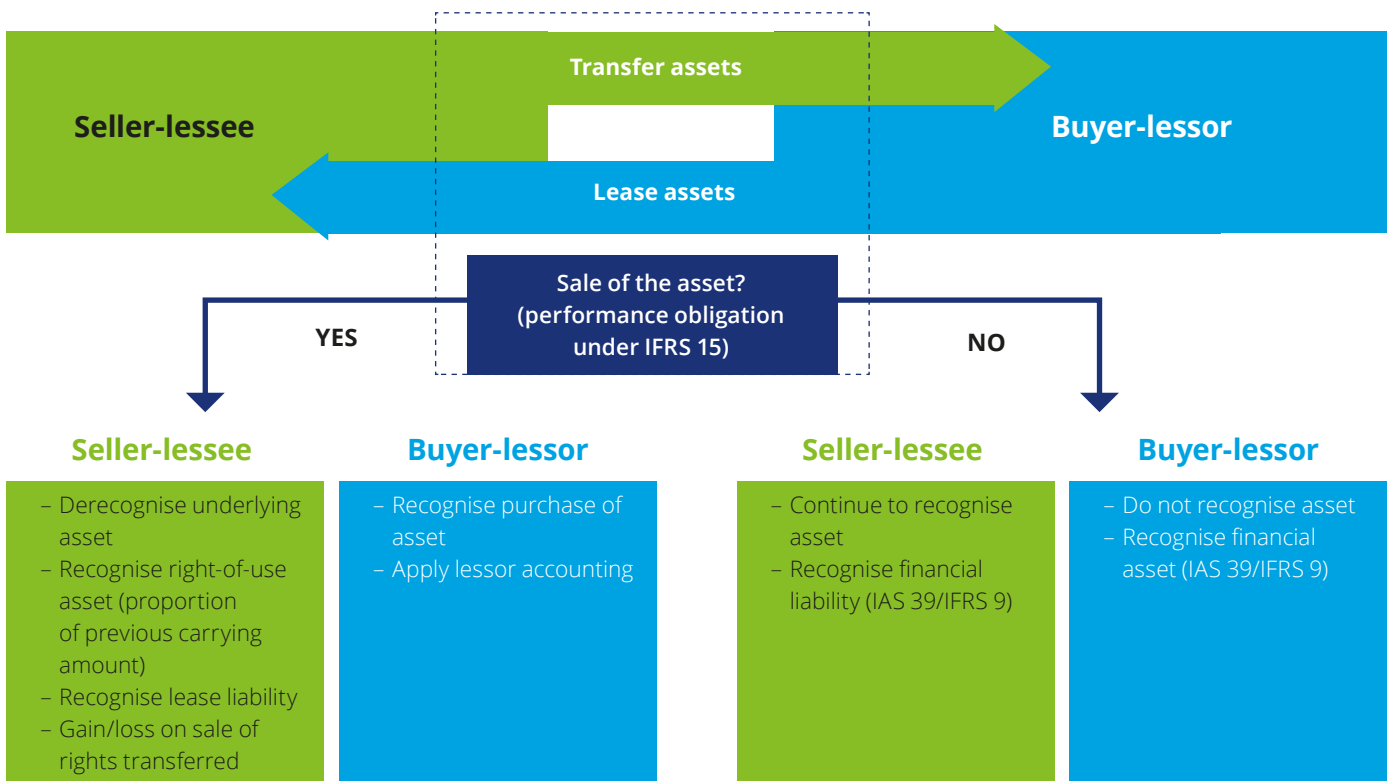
Transfer assets

Seller-lessee

Buyer-lessor

Lease assets

Sale of the asset? (performance obligation under IFRS 15)

YES

NO

Seller-lessee

– Derecognise underlying asset
– Recognise right-of-use asset (proportion of previous carrying amount)
– Recognise lease liability
– Gain/loss on sale of rights transferred

Buyer-lessor

– Recognise purchase of asset
– Apply lessor accounting

Seller-lessee

– Continue to recognise asset
– Recognise financial liability (IAS 39/IFRS 9)

Buyer-lessor

– Do not recognise asset
– Recognise financial asset (IAS 39/IFRS 9)